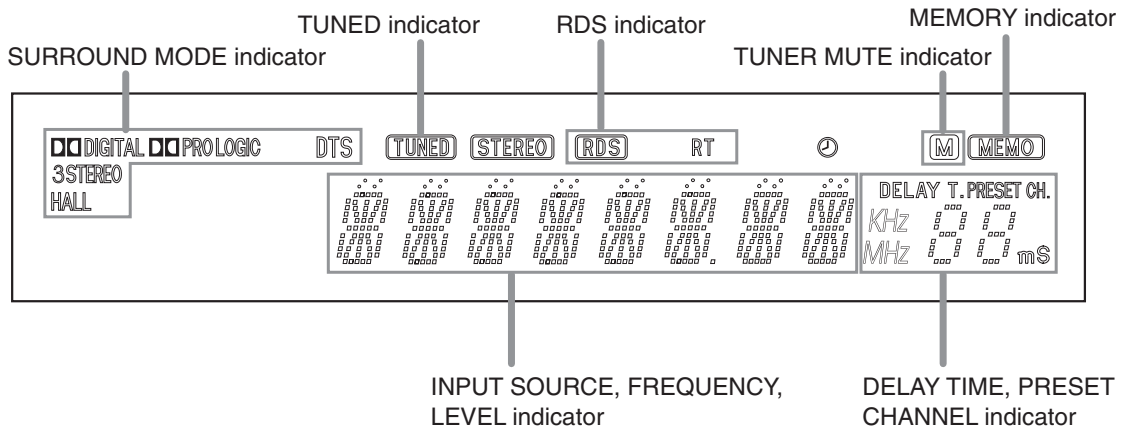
TUNED indicator

RDS indicator

MEMORY indicator

SURROUND MODE indicator

TUNER MUTE indicator

DIGITAL PRO LOGIC DTS TUNED STEREO RDS RT M MEMO

3STEREO

HALL

DELAY T. PRESET CH.

KHz

MHz

mS

INPUT SOURCE, FREQUENCY, LEVEL indicator

DELAY TIME, PRESET CHANNEL indicator